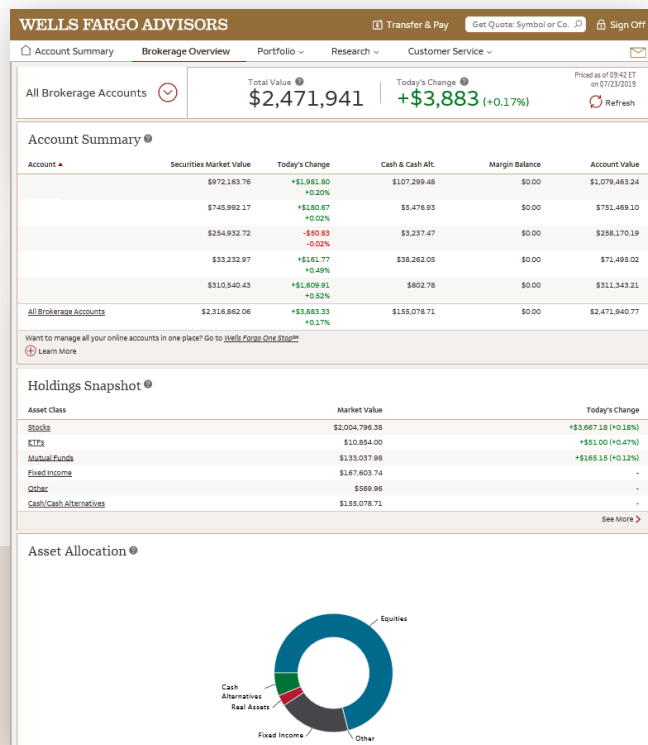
WELLS FARGO ADVISORS

Transfer & Pay

Get Quote: Symbol or Co.

Sign Off

Account Summary

Brokerage Overview

Portfolio

Research

Customer Service

All Brokerage Accounts

Total Value

$2,471,941

Today's Change

+$3,883 (+0.17%)

Priced as of 09:42 ET on 07/23/2019

Refresh

Account Summary

| Account ▲ | Securities Market Value | Today's Change | Cash & Cash Alt. | Margin Balance | Account Value |
|---|---|---|---|---|---|
| | $972,163.76 | +$1,981.80 +0.20% | $107,299.48 | $0.00 | $1,079,463.24 |
| | $745,992.17 | +$180.67 +0.02% | $5,476.93 | $0.00 | $751,469.10 |
| | $254,932.72 | -$50.83 -0.02% | $3,237.47 | $0.00 | $258,170.19 |
| | $33,232.97 | +$161.77 +0.49% | $38,262.05 | $0.00 | $71,495.02 |
| | $310,540.43 | +$1,609.91 +0.52% | $802.78 | $0.00 | $311,343.21 |
| All Brokerage Accounts | $2,316,862.06 | +$3,883.33 +0.17% | $155,078.71 | $0.00 | $2,471,940.77 |

Want to manage all your online accounts in one place? Go to Wells Fargo One Stop℠

Learn More

Holdings Snapshot

| Asset Class | Market Value | Today's Change |
|---|---|---|
| Stocks | $2,004,796.38 | +$3,667.18 (+0.18%) |
| ETFs | $10,854.00 | +$51.00 (+0.47%) |
| Mutual Funds | $133,037.98 | +$165.15 (+0.12%) |
| Fixed Income | $167,603.74 | - |
| Other | $569.96 | - |
| Cash/Cash Alternatives | $155,078.71 | - |

See More

Asset Allocation

Equities

Cash Alternatives

Real Assets

Fixed Income

Other